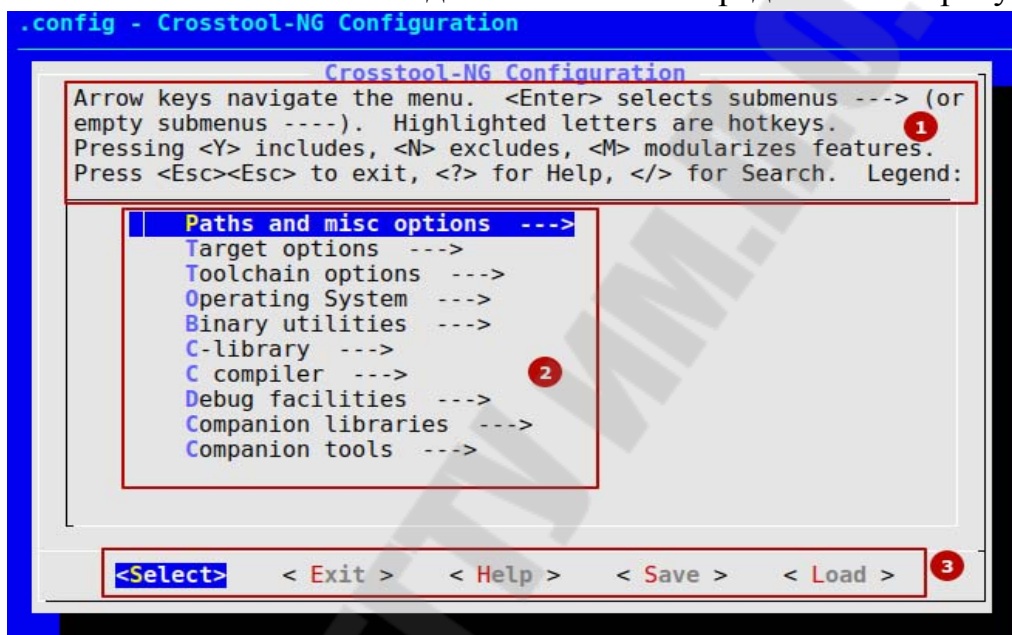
.config - Crosstool-NG Configuration

Crosstool-NG Configuration
Arrow keys navigate the menu. <Enter> selects submenus ---> (or empty submenus ----). Highlighted letters are hotkeys. Pressing <Y> includes, <N> excludes, <M> modularizes features. Press <Esc><Esc> to exit, <?> for Help, </> for Search. Legend:

1

Paths and misc options --->
Target options --->
Toolchain options --->
Operating System --->
Binary utilities --->
C-library --->
C compiler --->
Debug facilities --->
Companion libraries --->
Companion tools --->

2

<Select> < Exit > < Help > < Save > < Load >

3